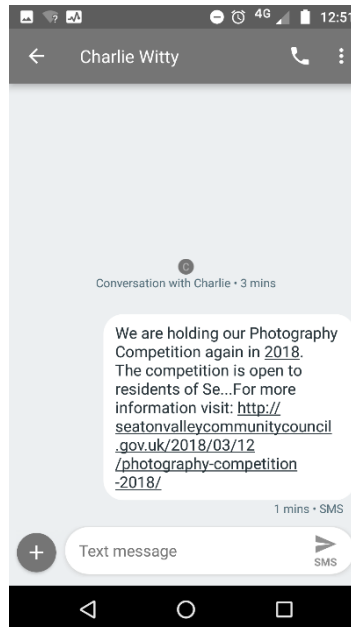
4G 12:51

Charlie Witty

C
Conversation with Charlie • 3 mins

We are holding our Photography Competition again in 2018. The competition is open to residents of Se...For more information visit: http://seatonvalleycommunitycouncil.gov.uk/2018/03/12/photography-competition-2018/

1 mins • SMS

Text message

SMS